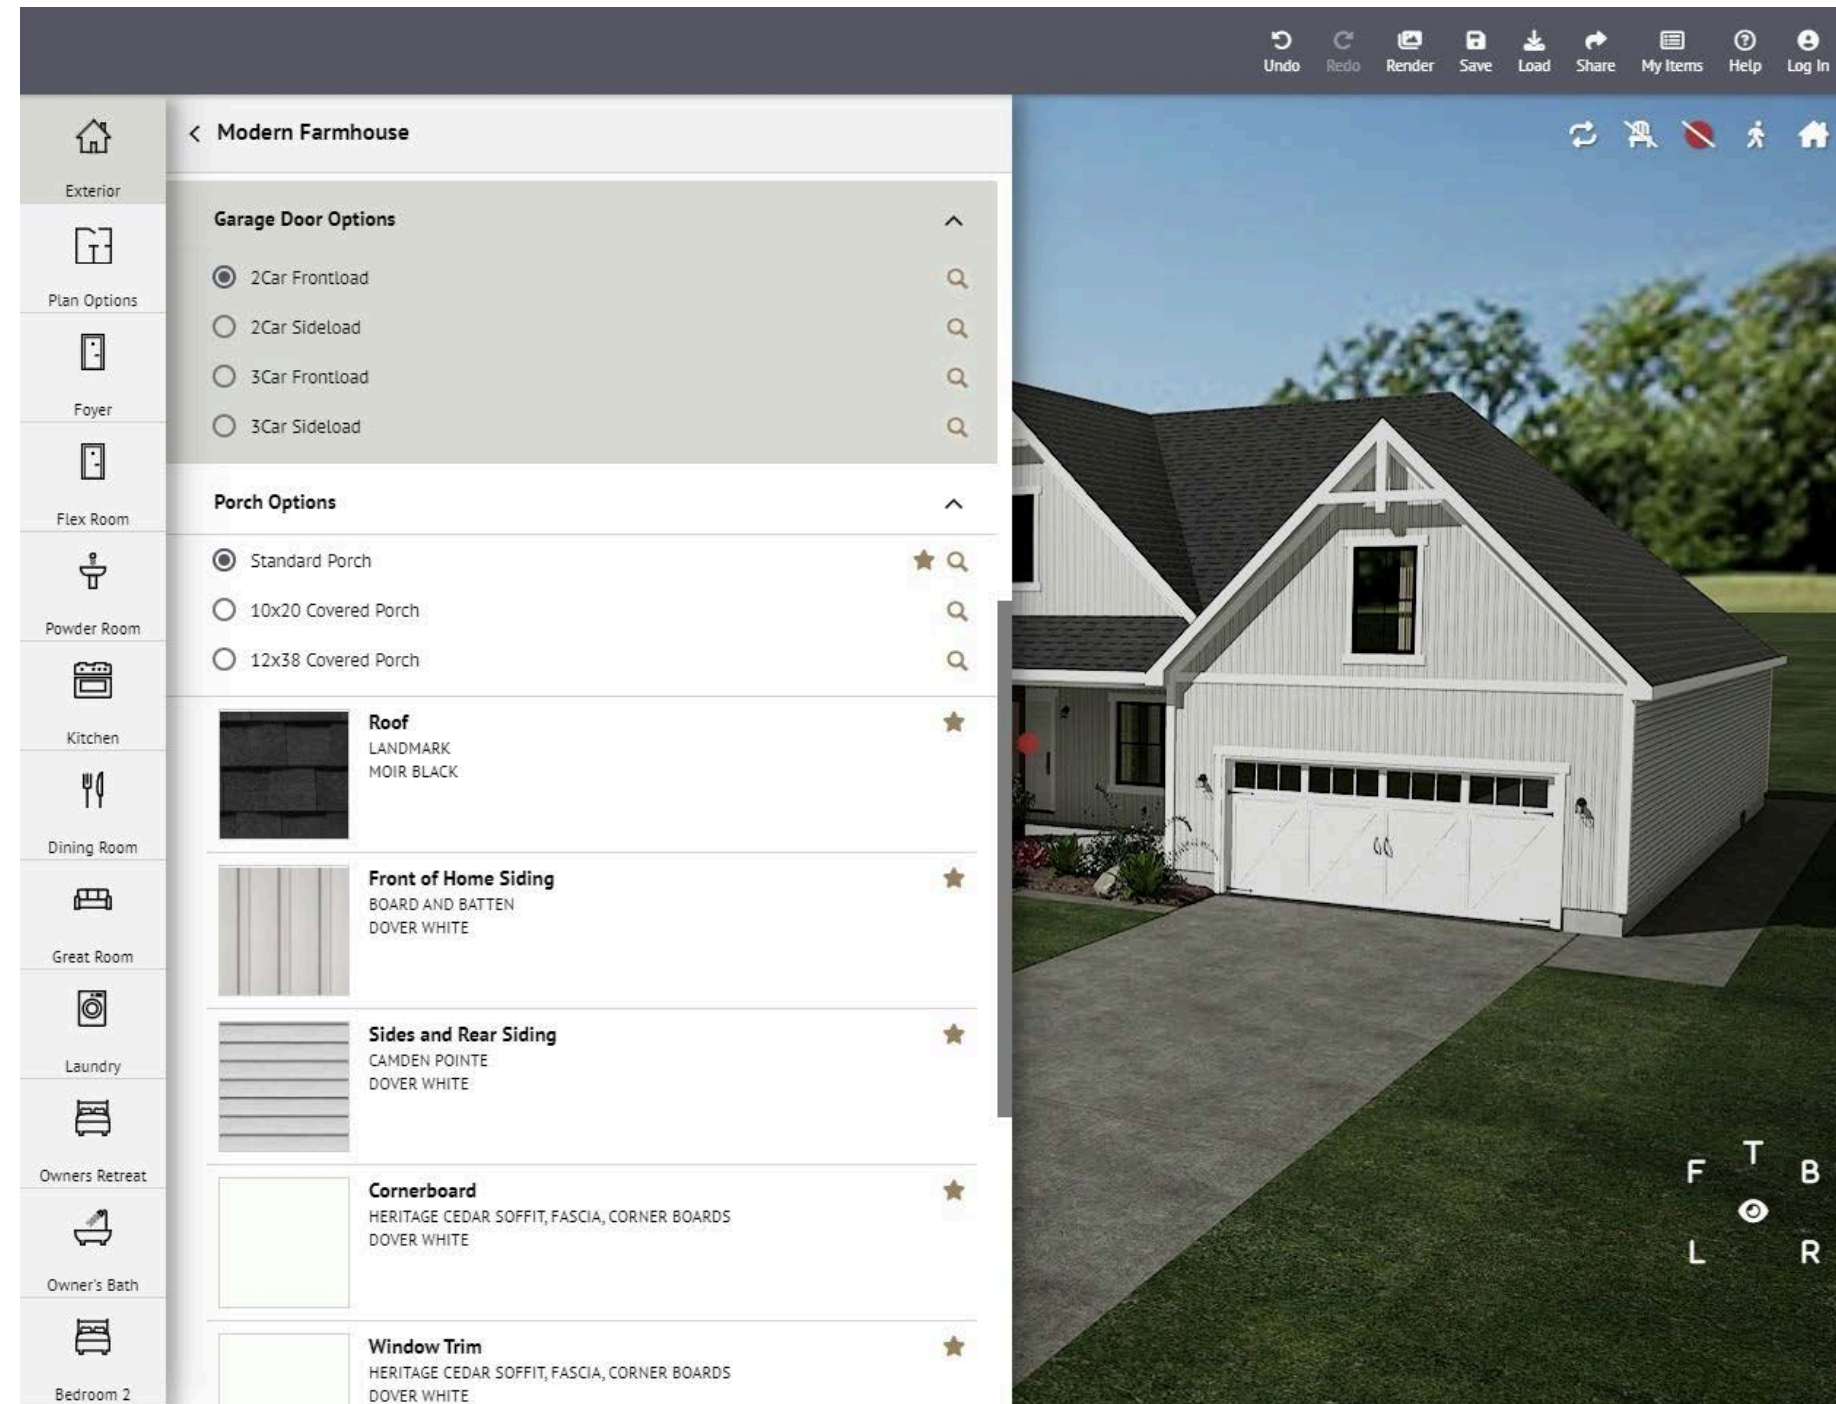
Undo Redo Render Save Load Share My Items Help Log In

Exterior
Plan Options
Foyer
Flex Room
Powder Room
Kitchen
Dining Room
Great Room
Laundry
Owners Retreat
Owner's Bath
Bedroom 2

Modern Farmhouse

Garage Door Options
2Car Frontload
2Car Sideload
3Car Frontload
3Car Sideload

Porch Options
Standard Porch
10x20 Covered Porch
12x38 Covered Porch

Roof
LANDMARK
MOIR BLACK

Front of Home Siding
BOARD AND BATTEN
DOVER WHITE

Sides and Rear Siding
CAMDEN POINTE
DOVER WHITE

Cornerboard
HERITAGE CEDAR SOFFIT, FASCIA, CORNER BOARDS
DOVER WHITE

Window Trim
HERITAGE CEDAR SOFFIT, FASCIA, CORNER BOARDS
DOVER WHITE

F T B
L R